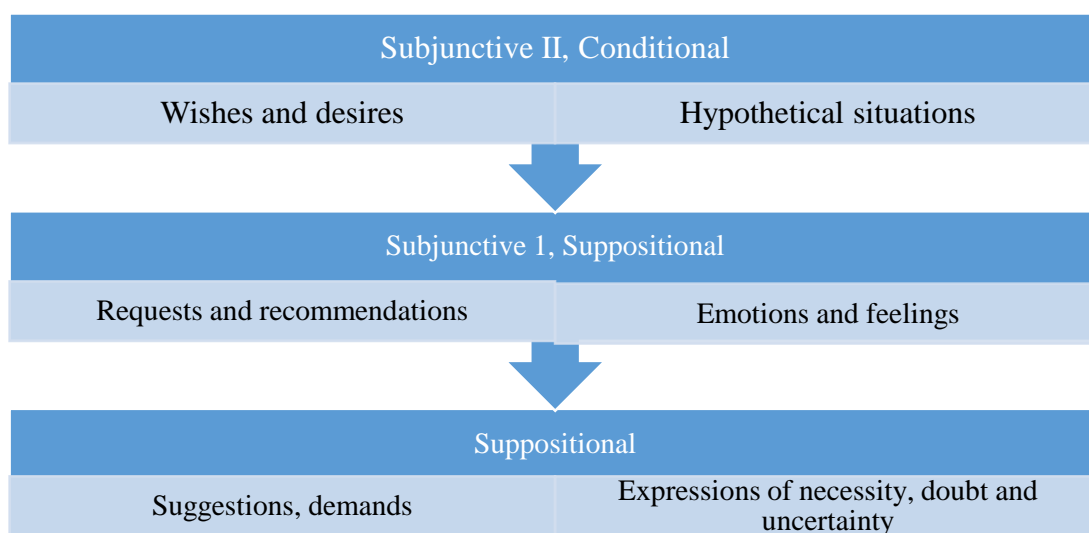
Subjunctive II, Conditional

Wishes and desires

Hypothetical situations

Subjunctive 1, Suppositional

Requests and recommendations

Emotions and feelings

Suppositional

Suggestions, demands

Expressions of necessity, doubt and uncertainty